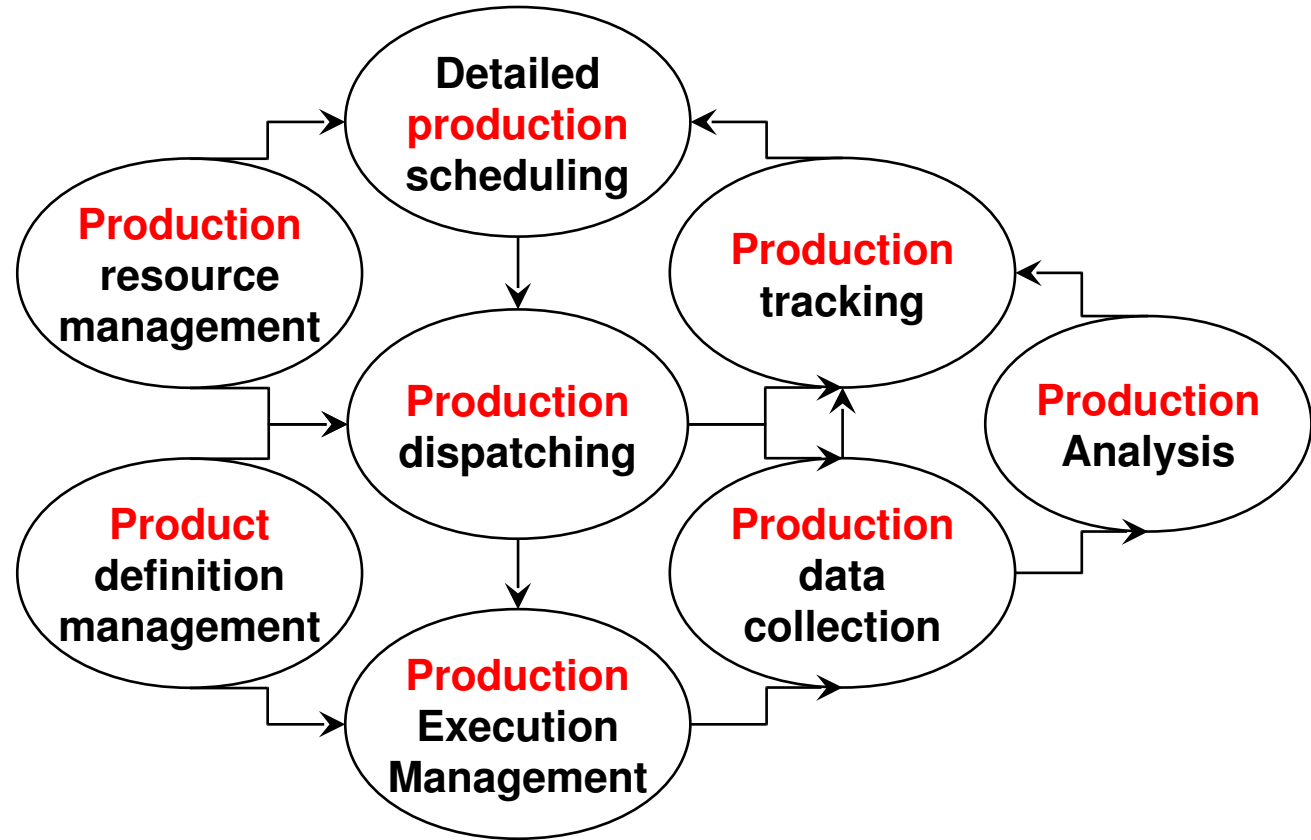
Detailed production scheduling

Production resource management

Production tracking

Production dispatching

Production Analysis

Product definition management

Production data collection

Production Execution Management